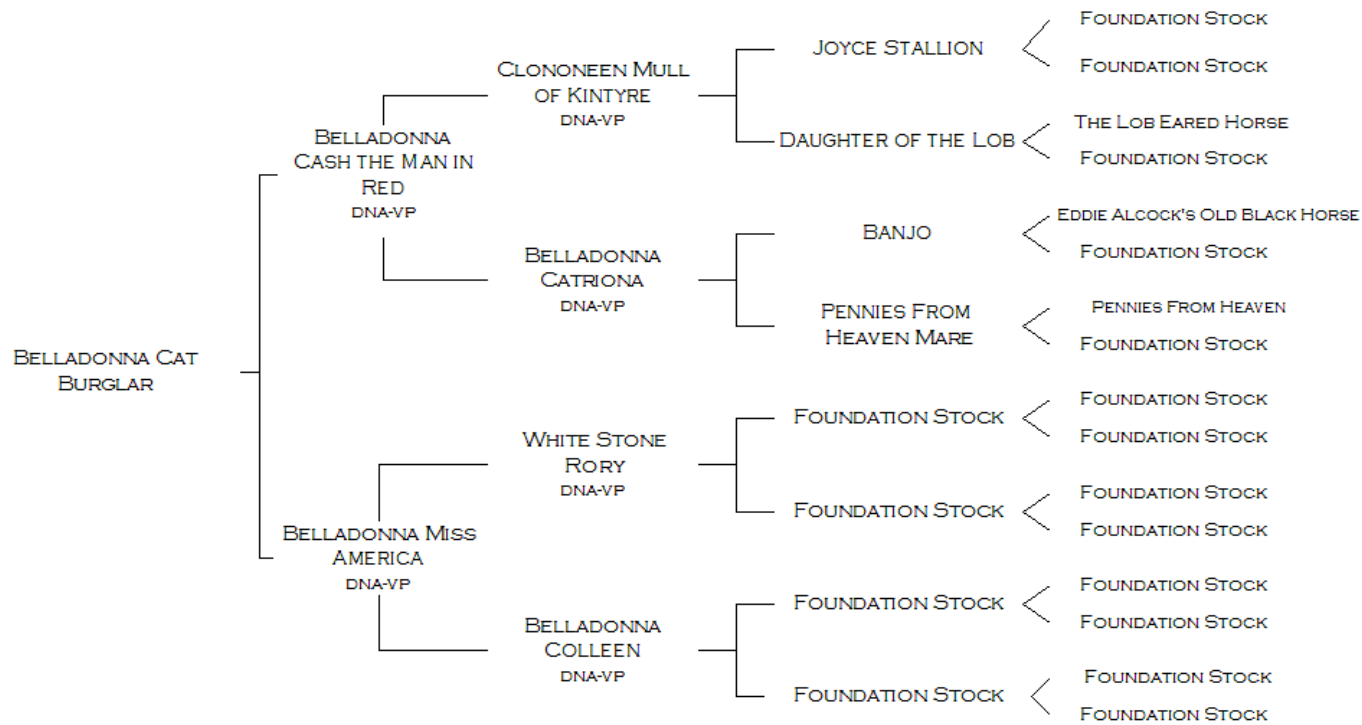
Belladonna Cat Burglar

Belladonna Cash the Man in Red
DNA-VP

Clononeen Mull of Kintyre
DNA-VP

Joyce Stallion

Foundation Stock

Foundation Stock

Daughter of the Lob

The Lob Eared Horse

Foundation Stock

Belladonna Catriona
DNA-VP

Banjo

Eddie Alcock's Old Black Horse

Foundation Stock

Pennies From Heaven Mare

Pennies From Heaven

Foundation Stock

Belladonna Miss America
DNA-VP

White Stone Rory
DNA-VP

Foundation Stock

Foundation Stock

Foundation Stock

Foundation Stock

Foundation Stock

Foundation Stock

Belladonna Colleen
DNA-VP

Foundation Stock

Foundation Stock

Foundation Stock

Foundation Stock

Foundation Stock

Foundation Stock